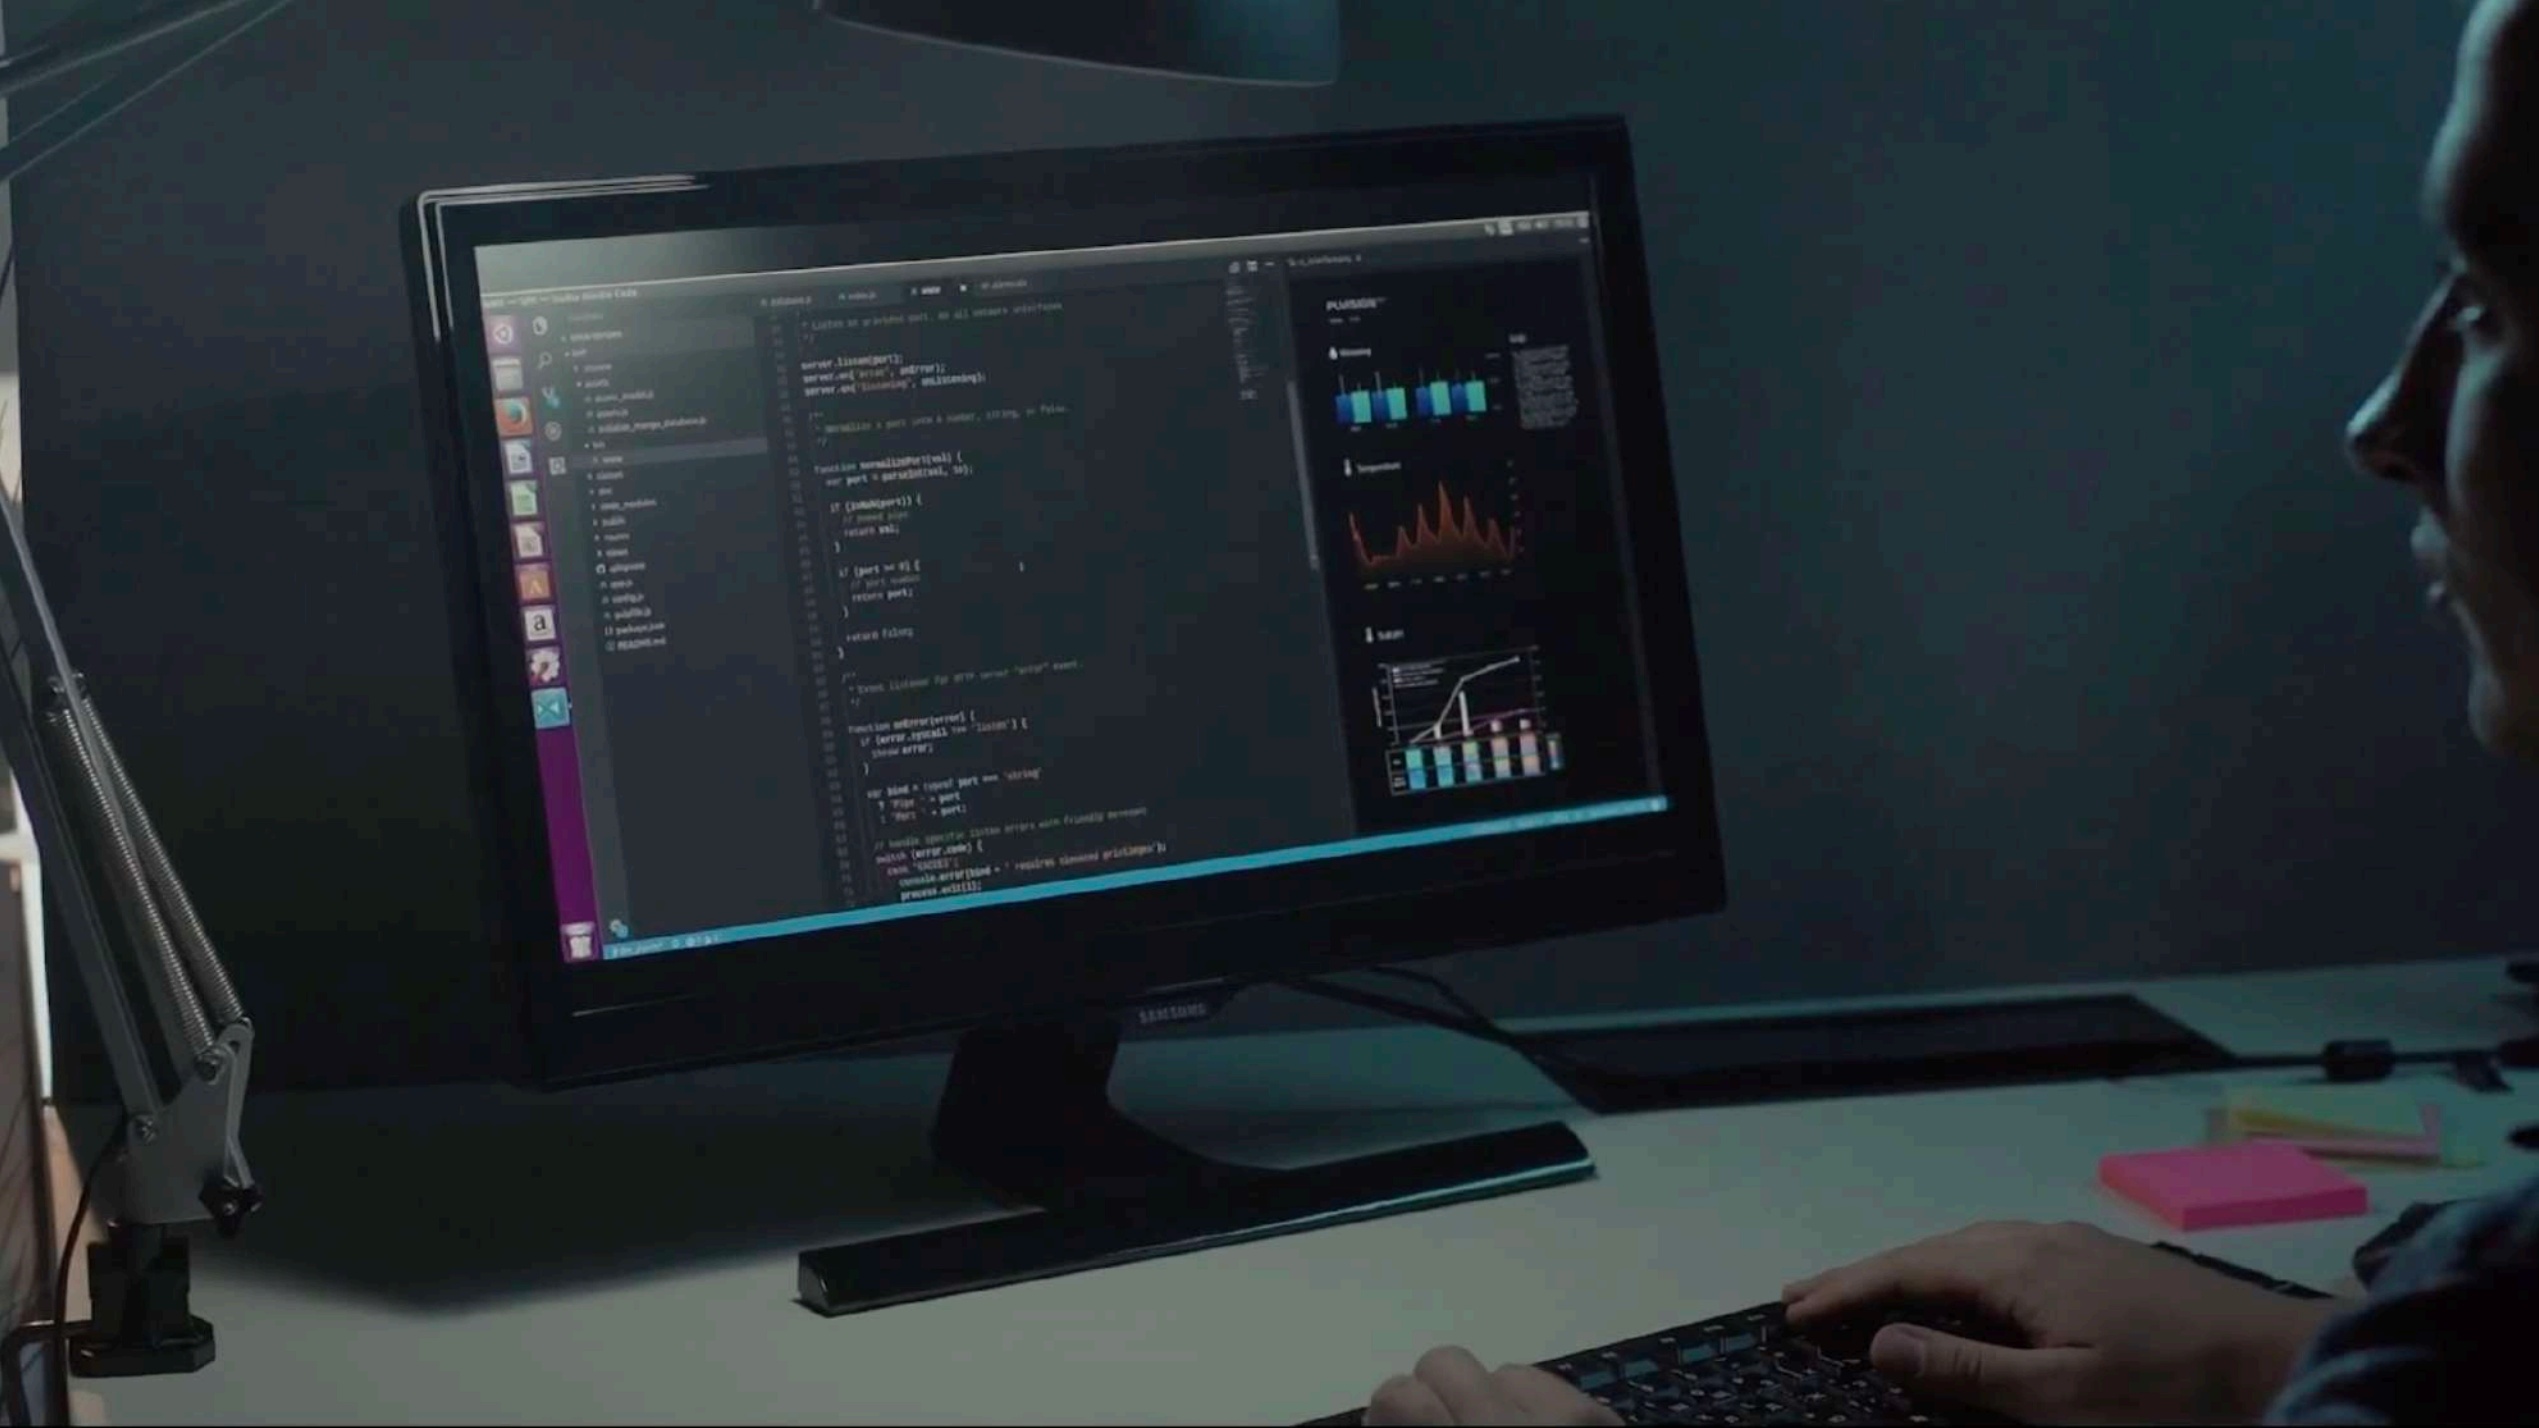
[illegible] — Visual Studio Code

* Listen on provided port, on all network interfaces.
*/

server.listen(port);
server.on('error', onError);
server.on('listening', onListening);

/**
* Normalize a port into a number, string, or false.
*/

function normalizePort(val) {
var port = parseInt(val, 10);

if (isNaN(port)) {
// named pipe
return val;
}

if (port >= 0) {
// port number
return port;
}

return false;
}

/**
* Event listener for HTTP server "error" event.
*/

function onError(error) {
if (error.syscall !== 'listen') {
throw error;
}

var bind = typeof port === 'string'
? 'Pipe ' + port
: 'Port ' + port;

// handle specific listen errors with friendly messages
switch (error.code) {
case 'EACCES':
console.error(bind + ' requires elevated privileges');
process.exit(1);

package.json
README.md

PLURSIGHT

Humidity

Temperature

Sunlight

a

SAMSUNG